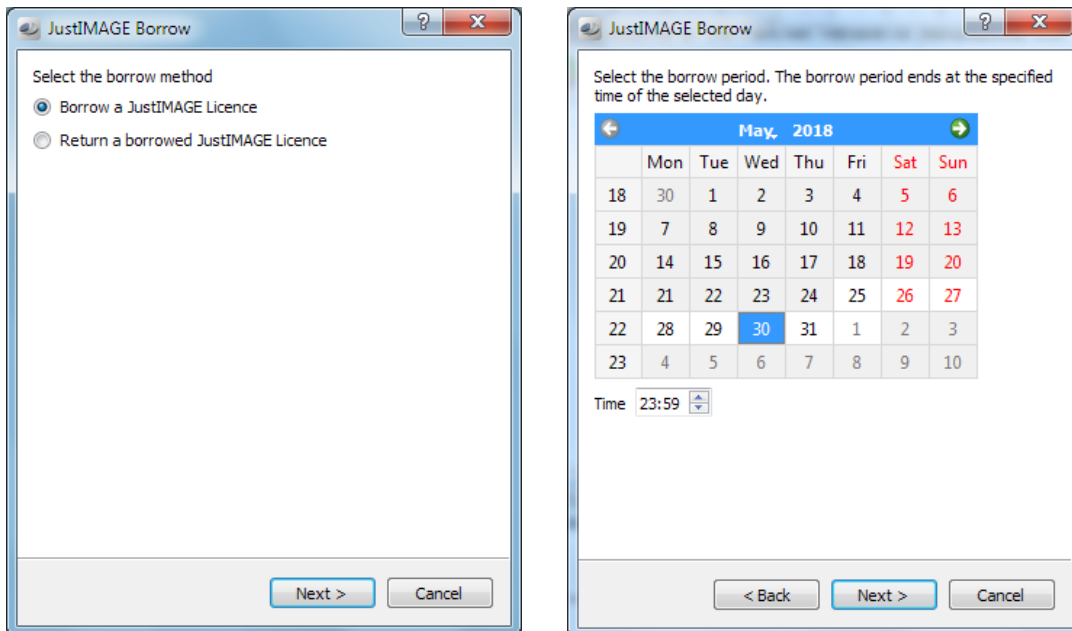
JustIMAGE Borrow

?

X

Select the borrow method

Borrow a JustIMAGE Licence

Return a borrowed JustIMAGE Licence

Next >

Cancel

JustIMAGE Borrow

?

X

Select the borrow period. The borrow period ends at the specified time of the selected day.

May, 2018

| | Mon | Tue | Wed | Thu | Fri | Sat | Sun |
|---|---|---|---|---|---|---|---|
| 18 | 30 | 1 | 2 | 3 | 4 | 5 | 6 |
| 19 | 7 | 8 | 9 | 10 | 11 | 12 | 13 |
| 20 | 14 | 15 | 16 | 17 | 18 | 19 | 20 |
| 21 | 21 | 22 | 23 | 24 | 25 | 26 | 27 |
| 22 | 28 | 29 | 30 | 31 | 1 | 2 | 3 |
| 23 | 4 | 5 | 6 | 7 | 8 | 9 | 10 |

Time 23:59

< Back

Next >

Cancel